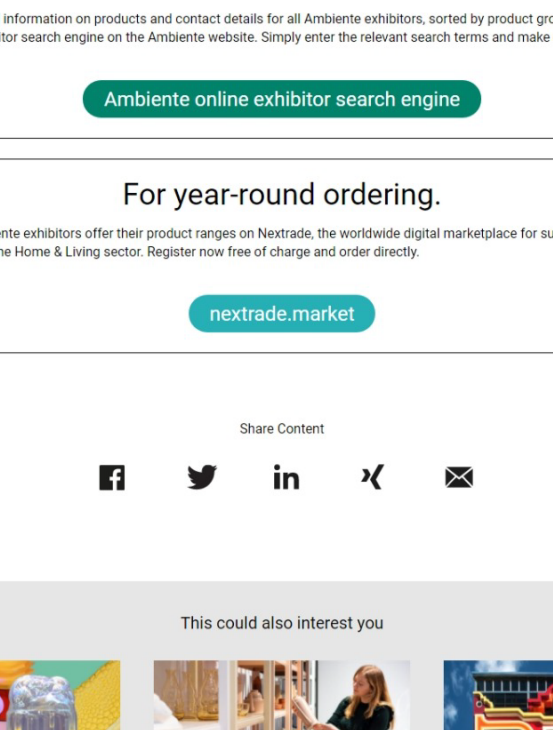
information on products and contact details for all Ambiente exhibitors, sorted by product gro
tor search engine on the Ambiente website. Simply enter the relevant search terms and make

Ambiente online exhibitor search engine

For year-round ordering.

ente exhibitors offer their product ranges on Nextrade, the worldwide digital marketplace for su
he Home & Living sector. Register now free of charge and order directly.

nextrade.market

Share Content

This could also interest you